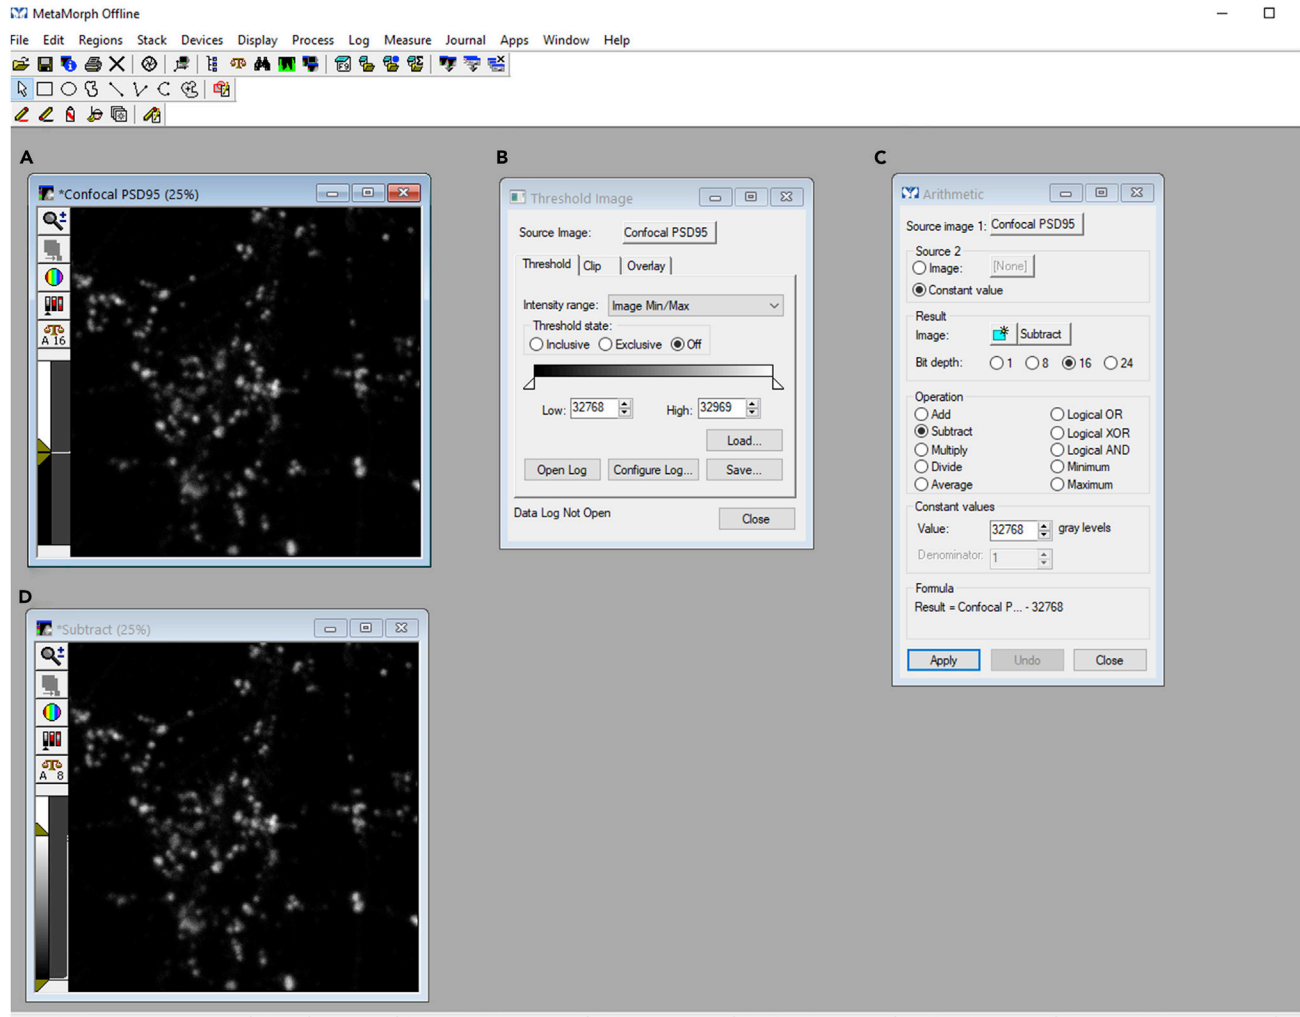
MetaMorph Offline

File Edit Regions Stack Devices Display Process Log Measure Journal Apps Window Help

A

*Confocal PSD95 (25%)

A 16

B

Threshold Image

Source Image: Confocal PSD95

Threshold Clip Overlay

Intensity range: Image Min/Max

Threshold state:

Inclusive Exclusive Off

Low: 32768 High: 32969

Load...

Open Log Configure Log... Save...

Data Log Not Open Close

C

Arithmetic

Source image 1: Confocal PSD95

Source 2

Image: [None]

Constant value

Result

Image: Subtract

Bit depth: 1 8 16 24

Operation

Add Logical OR

Subtract Logical XOR

Multiply Logical AND

Divide Minimum

Average Maximum

Constant values

Value: 32768 gray levels

Denominator: 1

Formula

Result = Confocal P... - 32768

Apply Undo Close

D

*Subtract (25%)

A 8